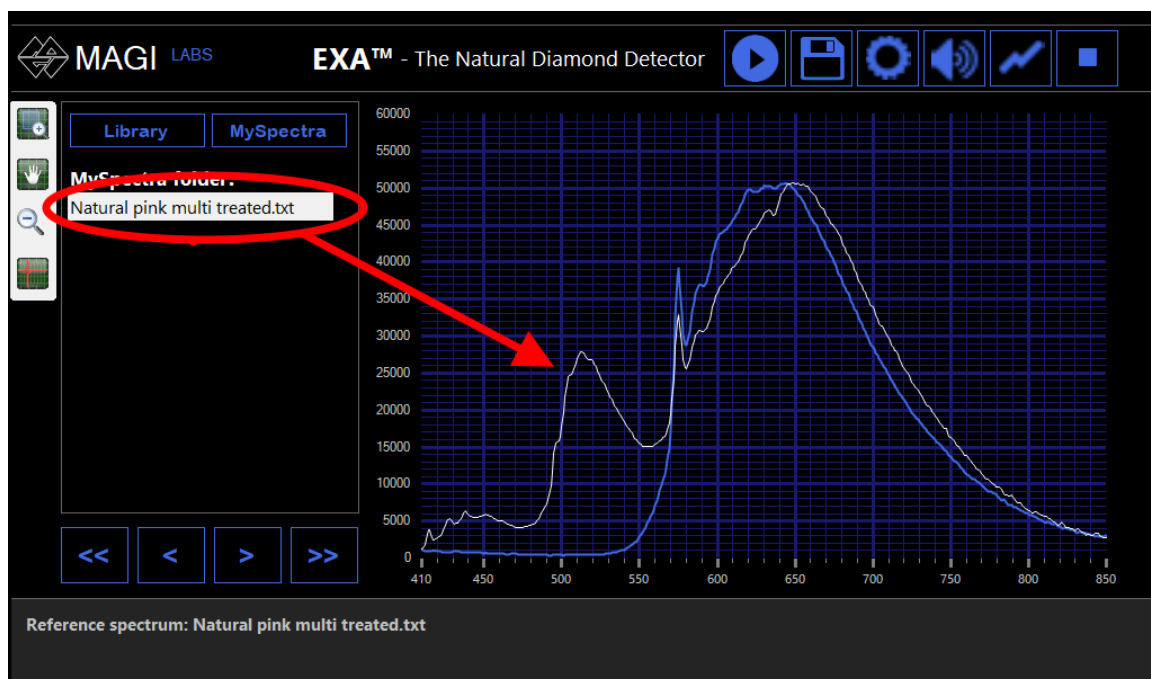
MAGI LABS

EXA™ - The Natural Diamond Detector

Library MySpectra

MySpectra folder:

Natural pink multi treated.txt

60000
55000
50000
45000
40000
35000
30000
25000
20000
15000
10000
5000
0

410 450 500 550 600 650 700 750 800 850

<< < > >>

Reference spectrum: Natural pink multi treated.txt